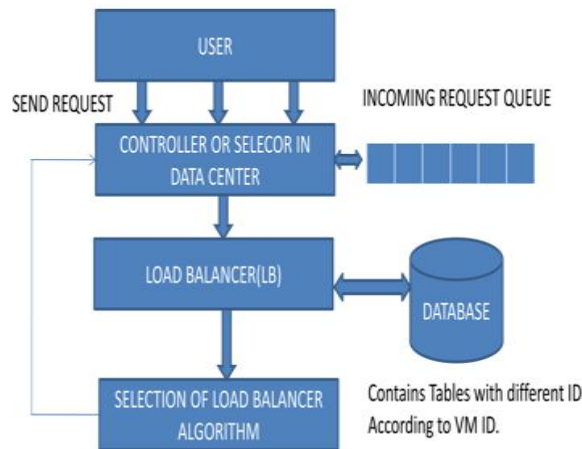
USER

SEND REQUEST

INCOMING REQUEST QUEUE

CONTROLLER OR SELECOR IN DATA CENTER

LOAD BALANCER(LB)

DATABASE

SELECTION OF LOAD BALANCER ALGORITHM

Contains Tables with different ID According to VM ID.